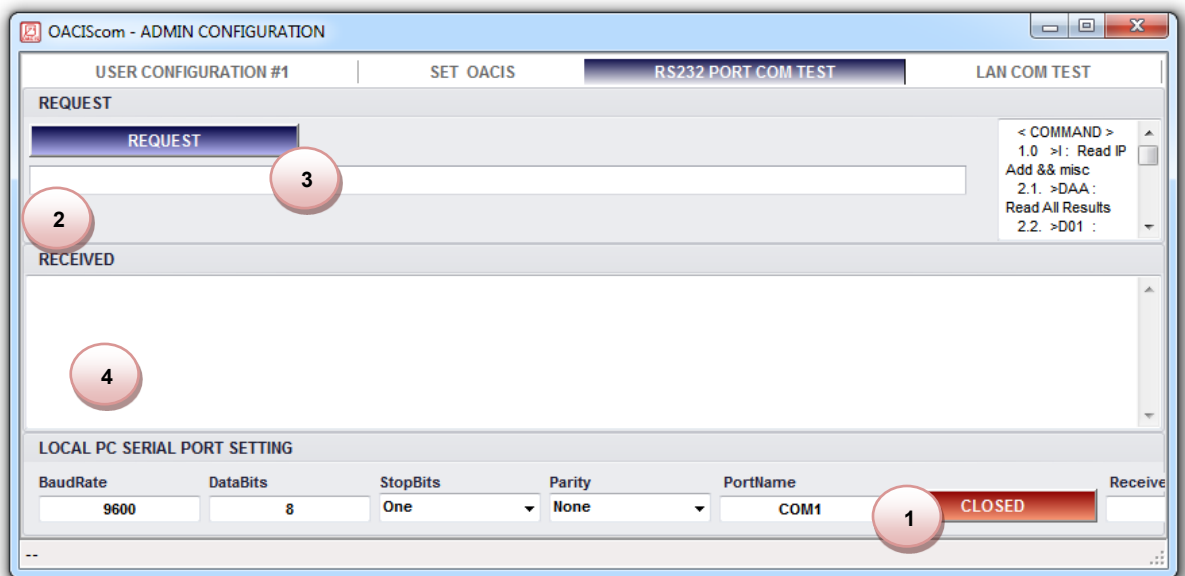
OACIScom - ADMIN CONFIGURATION

USER CONFIGURATION #1
SET OACIS
RS232 PORT COM TEST
LAN COM TEST

REQUEST

REQUEST

3

2

< COMMAND >
1.0 >I : Read IP Add && misc
2.1. >DAA : Read All Results
2.2. >D01 :

RECEIVED

4

LOCAL PC SERIAL PORT SETTING

| BaudRate | DataBits | StopBits | Parity | PortName | | Receive |
|---|---|---|---|---|---|---|
| 9600 | 8 | One | None | COM1 | CLOSED | |

1

--